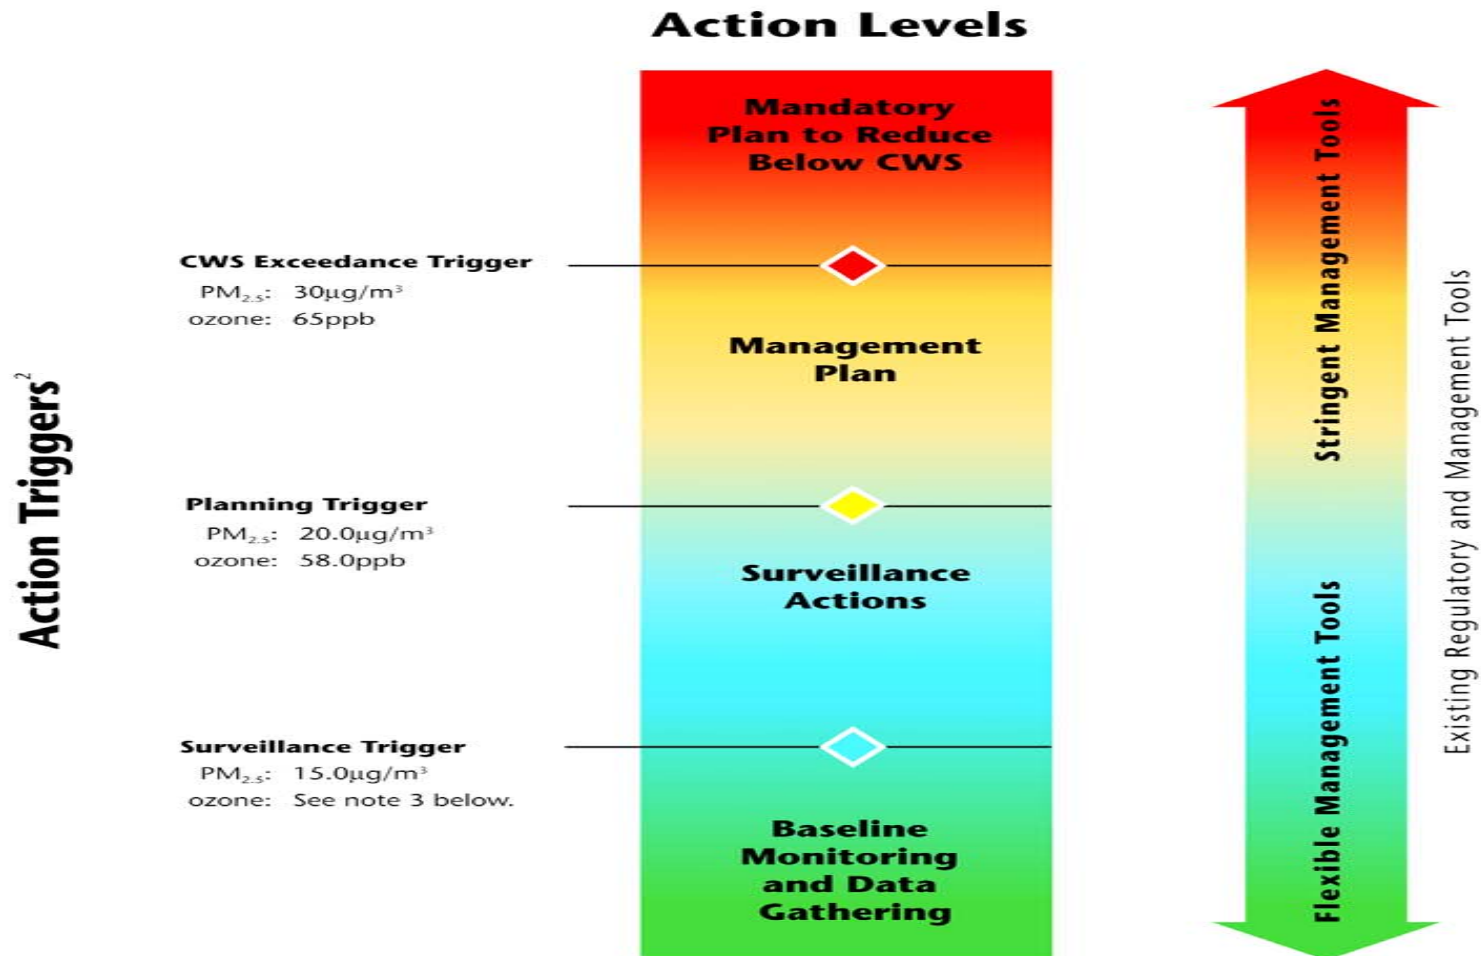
Action Levels

Mandatory Plan to Reduce Below CWS

CWS Exceedance Trigger
$PM_{2.5}$: 30µg/m³
ozone: 65ppb

Management Plan

Action Triggers²

Planning Trigger
$PM_{2.5}$: 20.0µg/m³
ozone: 58.0ppb

Surveillance Actions

Surveillance Trigger
$PM_{2.5}$: 15.0µg/m³
ozone: See note 3 below.

Baseline Monitoring and Data Gathering

Stringent Management Tools

Flexible Management Tools

Existing Regulatory and Management Tools